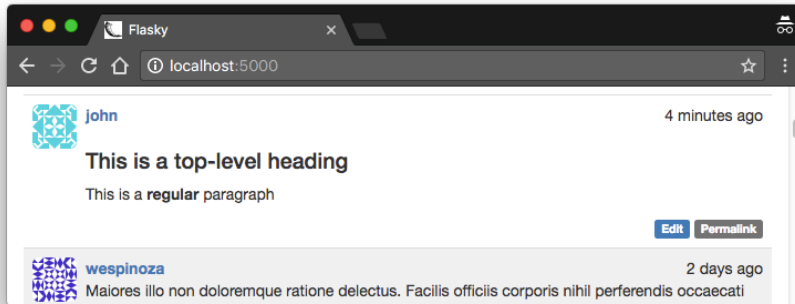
Flasky

localhost:5000

john

4 minutes ago

This is a top-level heading

This is a **regular** paragraph

Edit Permalink

wespinoza

2 days ago

Maiores illo non doloremque ratione delectus. Facilis officiis corporis nihil perferendis occaecati